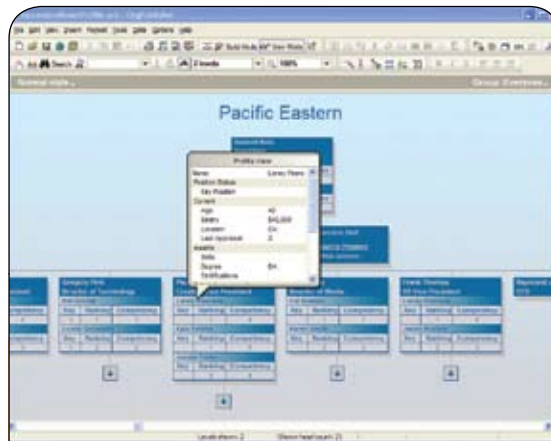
Pacific Eastern

Profile View

Name
Position Status
Key Position
Current
Age
Salary
Location
Last Appraisal
Assets
Skills
Degree
Certifications

Gregory Pink
Director of Technology

Director of Media

VP Vice President